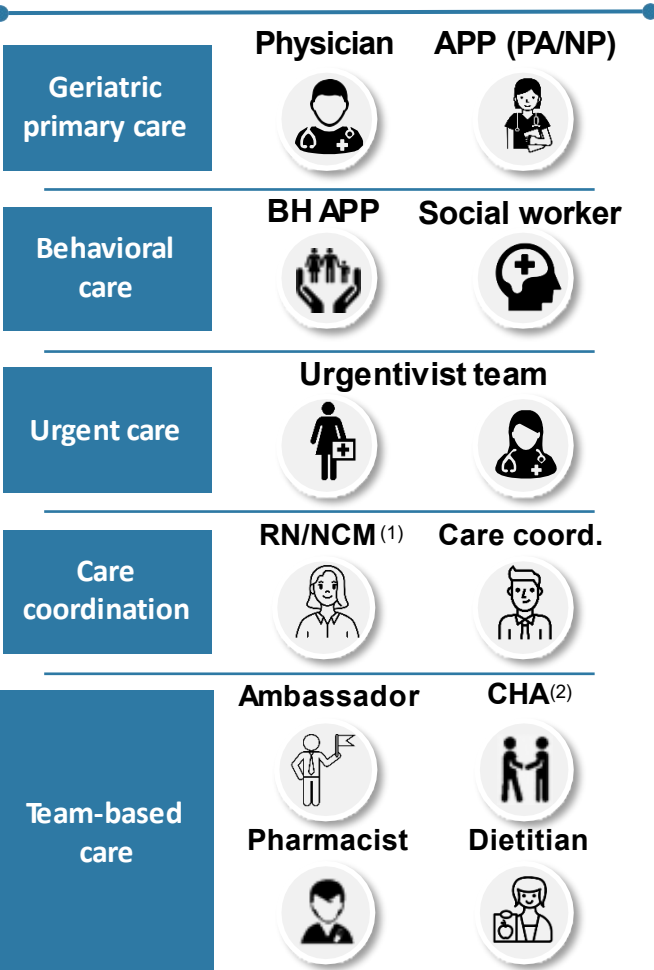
Geriatric primary care

Physician

APP (PA/NP)

Behavioral care

BH APP

Social worker

Urgent care

Urgentivist team

Care coordination

RN/NCM$^{(1)}$

Care coord.

Team-based care

Ambassador

CHA$^{(2)}$

Pharmacist

Dietitian